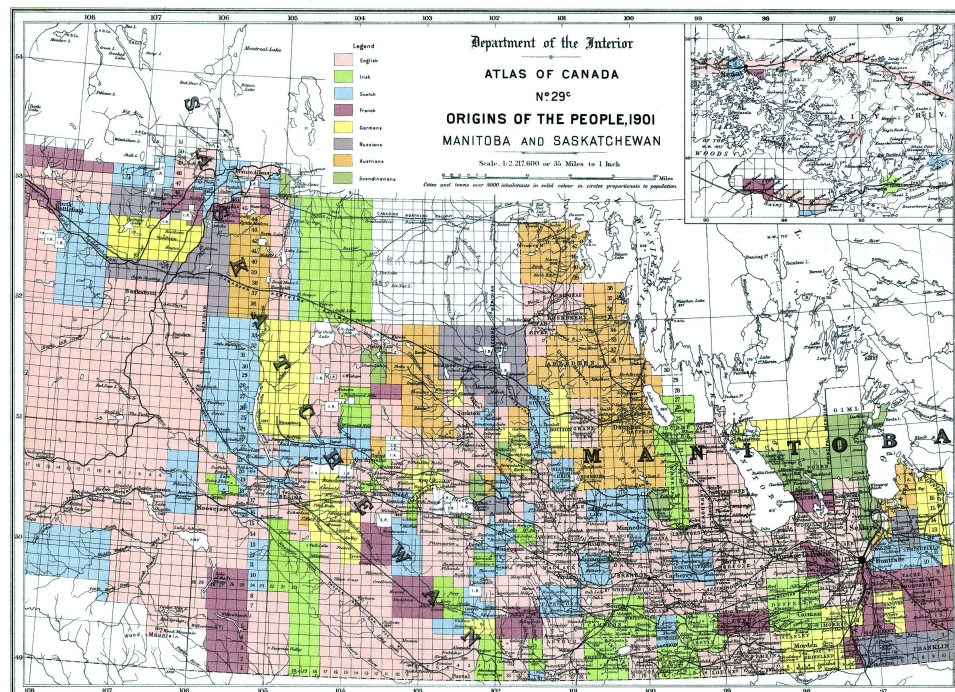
Department of the Interior

ATLAS OF CANADA

Nº 29ᶜ

ORIGINS OF THE PEOPLE, 1901

MANITOBA AND SASKATCHEWAN

Scale, 1:2,217,600 or 35 Miles to 1 Inch

Cities and towns over 5000 inhabitants in solid colour in circles proportionate to population.

Legend
English
Irish
Scotch
French
Germans
Russians
Austrians
Scandinavians

SASKATCHEWAN

MANITOBA

108 107 106 105 104 103 102 101 100 99 98 97

54 53 52 51 50 49

Saskatoon
Prince Albert
Moosejaw
Yorkton
Regina
Brandon
Dauphin
Winnipeg
Gimli
Morden
Franklin